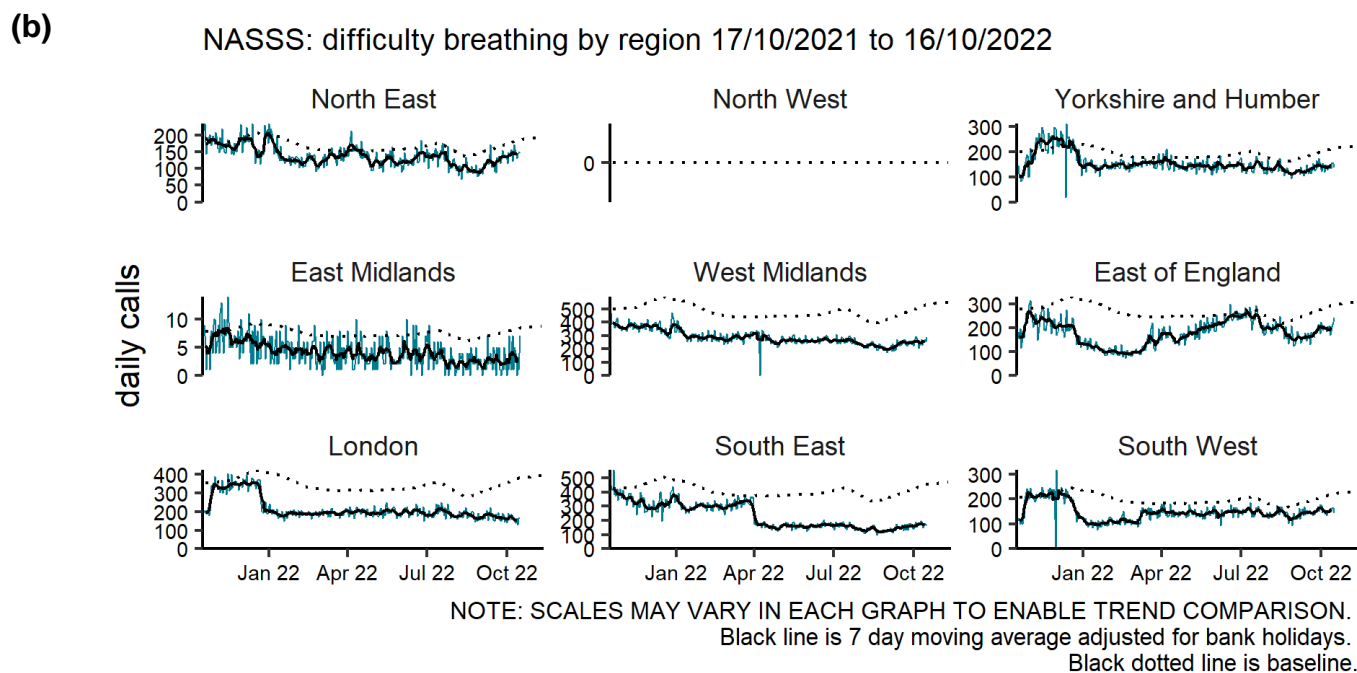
(b)

NASSS: difficulty breathing by region 17/10/2021 to 16/10/2022

daily calls

North East
200
150
100
50
0

North West
0

Yorkshire and Humber
300
200
100
0

East Midlands
10
5
0

West Midlands
500
400
300
200
100
0

East of England
300
200
100
0

London
400
300
200
100
0
Jan 22
Apr 22
Jul 22
Oct 22

South East
500
400
300
200
100
0
Jan 22
Apr 22
Jul 22
Oct 22

South West
300
200
100
0
Jan 22
Apr 22
Jul 22
Oct 22

NOTE: SCALES MAY VARY IN EACH GRAPH TO ENABLE TREND COMPARISON.
Black line is 7 day moving average adjusted for bank holidays.
Black dotted line is baseline.